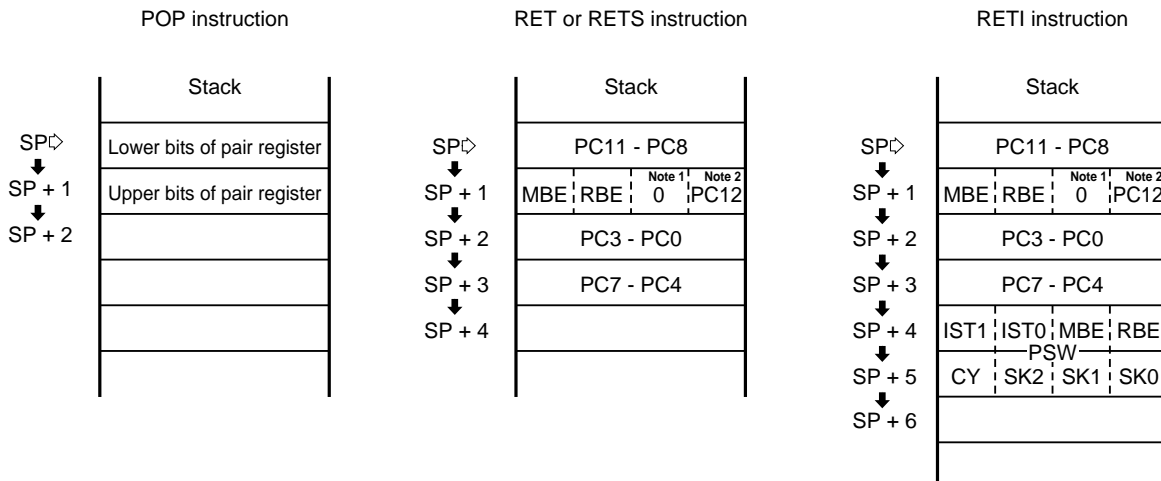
POP instruction

| Stack |
|---|
| Lower bits of pair register |
| Upper bits of pair register |
| |
| |
| |

SP
SP + 1
SP + 2

RET or RETS instruction

| Stack | | | |
|---|---|---|---|
| PC11 - PC8 | | | |
| MBE | RBE | Note 1 0 | Note 2 PC12 |
| PC3 - PC0 | | | |
| PC7 - PC4 | | | |
| | | | |

SP
SP + 1
SP + 2
SP + 3
SP + 4

RETI instruction

| Stack | | | |
|---|---|---|---|
| PC11 - PC8 | | | |
| MBE | RBE | Note 1 0 | Note 2 PC12 |
| PC3 - PC0 | | | |
| PC7 - PC4 | | | |
| IST1 | IST0 | MBE | RBE |
| CY | SK2 | SK1 | SK0 |
| | | | |

PSW

SP
SP + 1
SP + 2
SP + 3
SP + 4
SP + 5
SP + 6